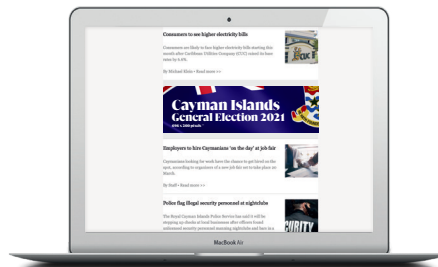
Consumers to see higher electricity bills

Consumers are likely to face higher electricity bills starting this month after Caribbean Utilities Company (CUC) raised its base rates by 4.6%.

By Michael Klein • Read more >>

Cayman Islands General Election 2021

Employers to hire Caymanians 'on the day' at job fair

Caymanians looking for work have the chance to get hired on the spot, according to organisers of a new job fair set to take place on March.

By Staff • Read more >>

Police flag illegal security personnel at nightclubs

The Royal Cayman Islands Police Service has said it will be stepping up checks of local businesses after officers found unlicensed security personnel manning nightclubs and bars in a

MacBook Air